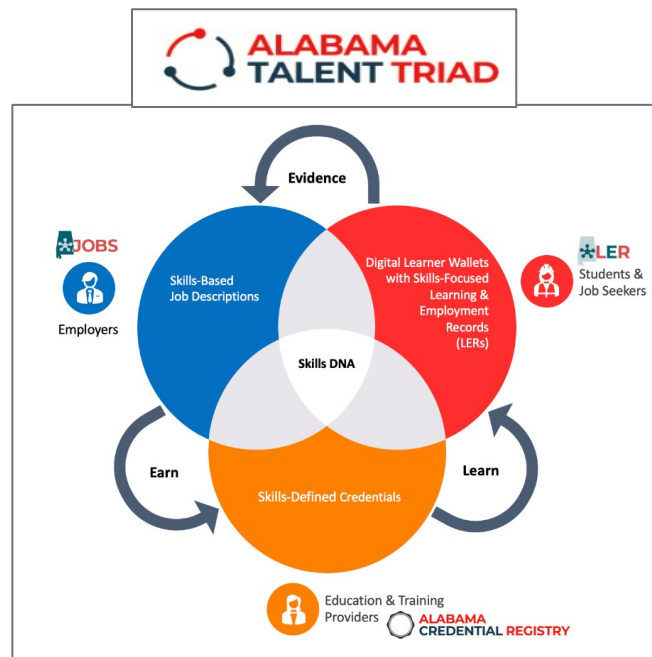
ALABAMA TALENT TRIAD

Evidence

JOBS

Employers

Skills-Based Job Descriptions

Digital Learner Wallets with Skills-Focused Learning & Employment Records (LERs)

LER

Students & Job Seekers

Skills DNA

Earn

Learn

Skills-Defined Credentials

Education & Training Providers

ALABAMA CREDENTIAL REGISTRY